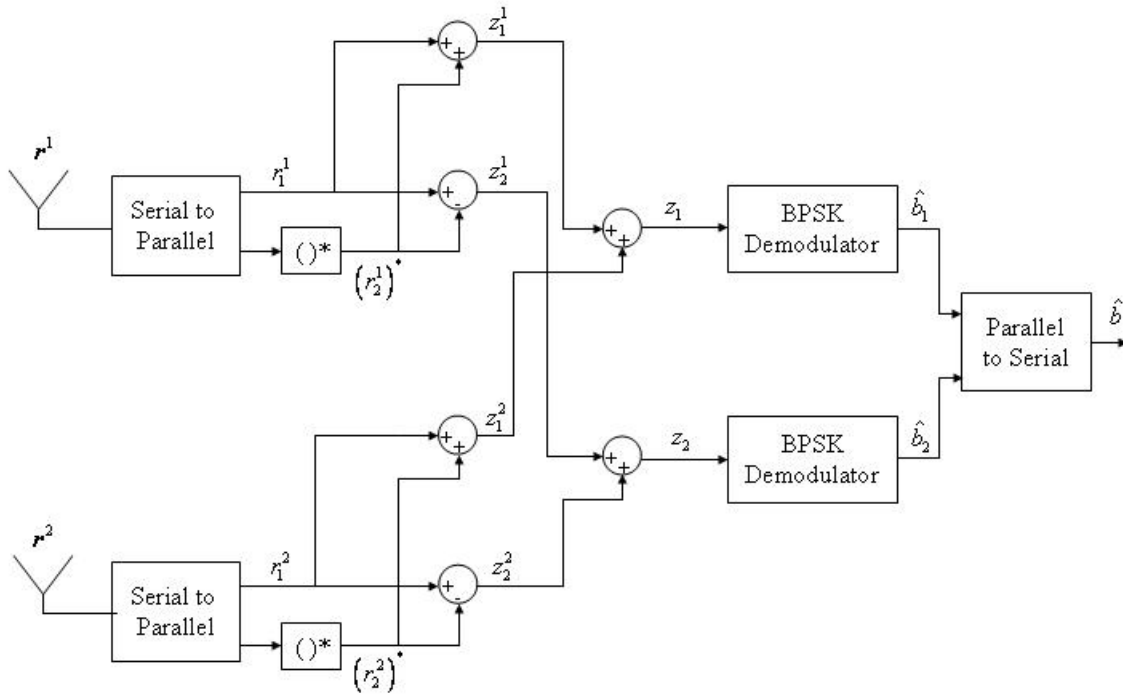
$r^1$

Serial to Parallel

$r_1^1$

()*

$(r_2^1)^*$

+ +

$z_1^1$

+ -

$z_2^1$

+ +

$z_1$

BPSK Demodulator

$\hat{b}_1$

Parallel to Serial

$\hat{b}$

$r^2$

Serial to Parallel

$r_1^2$

()*

$(r_2^2)^*$

+ +

$z_1^2$

+ -

$z_2^2$

+ +

$z_2$

BPSK Demodulator

$\hat{b}_2$